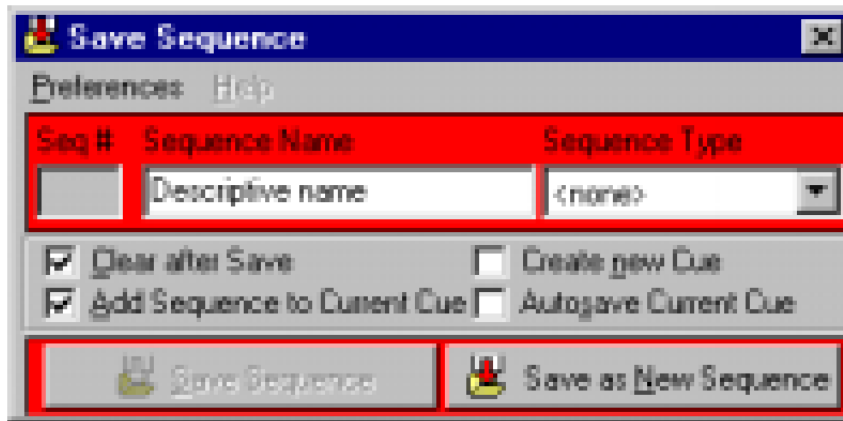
Save Sequence

Preferences Help

Seq # Sequence Name Sequence Type

Descriptive name

<none>

Clear after Save

Create new Cue

Add Sequence to Current Cue

Autosave Current Cue

Save Sequence

Save as New Sequence